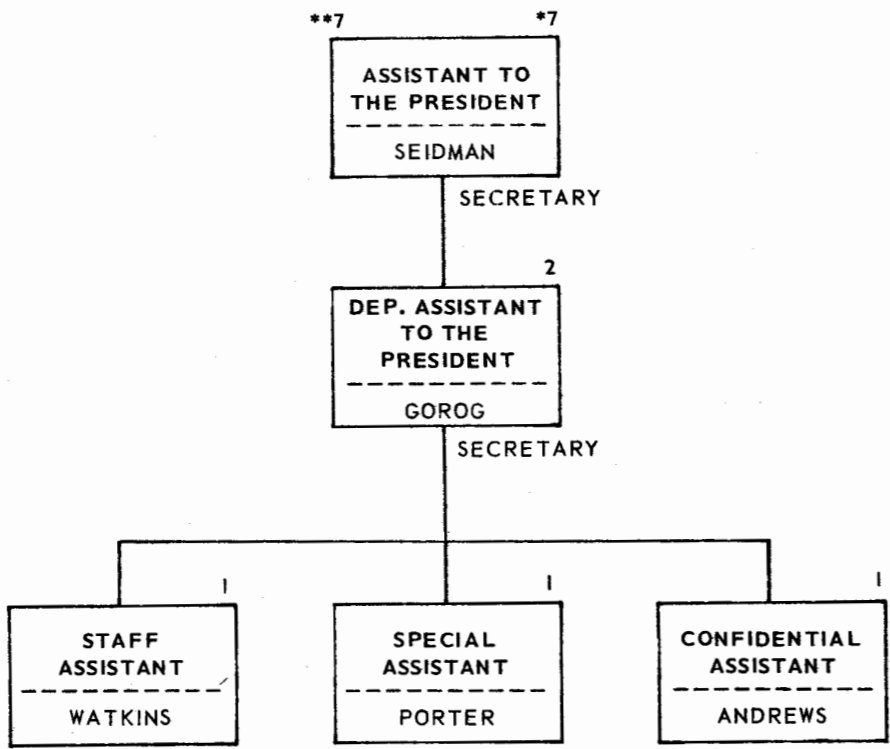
**7 *7

ASSISTANT TO THE PRESIDENT

SEIDMAN

SECRETARY

2

DEP. ASSISTANT TO THE PRESIDENT

GOROG

SECRETARY

1

STAFF ASSISTANT

WATKINS

1

SPECIAL ASSISTANT

PORTER

1

CONFIDENTIAL ASSISTANT

ANDREWS